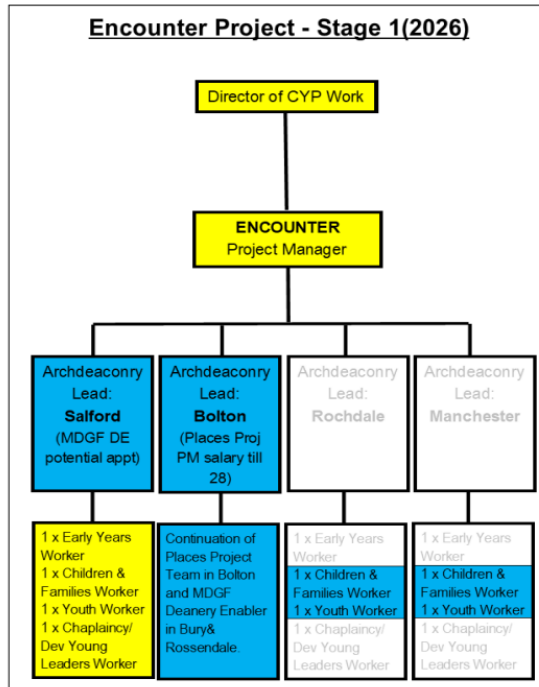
Encounter Project - Stage 1(2026)

Director of CYP Work

ENCOUNTER
Project Manager

Archdeaconry Lead:
Salford
(MDGF DE potential appt)

Archdeaconry Lead:
Bolton
(Places Proj PM salary till 28)

Archdeaconry Lead:
Rochdale

Archdeaconry Lead:
Manchester

1 x Early Years Worker
1 x Children & Families Worker
1 x Youth Worker
1 x Chaplaincy/ Dev Young Leaders Worker

Continuation of Places Project Team in Bolton and MDGF Deanery Enabler in Bury& Rossendale.

1 x Early Years Worker
1 x Children & Families Worker
1 x Youth Worker
1 x Chaplaincy/ Dev Young Leaders Worker

1 x Early Years Worker
1 x Children & Families Worker
1 x Youth Worker
1 x Chaplaincy/ Dev Young Leaders Worker